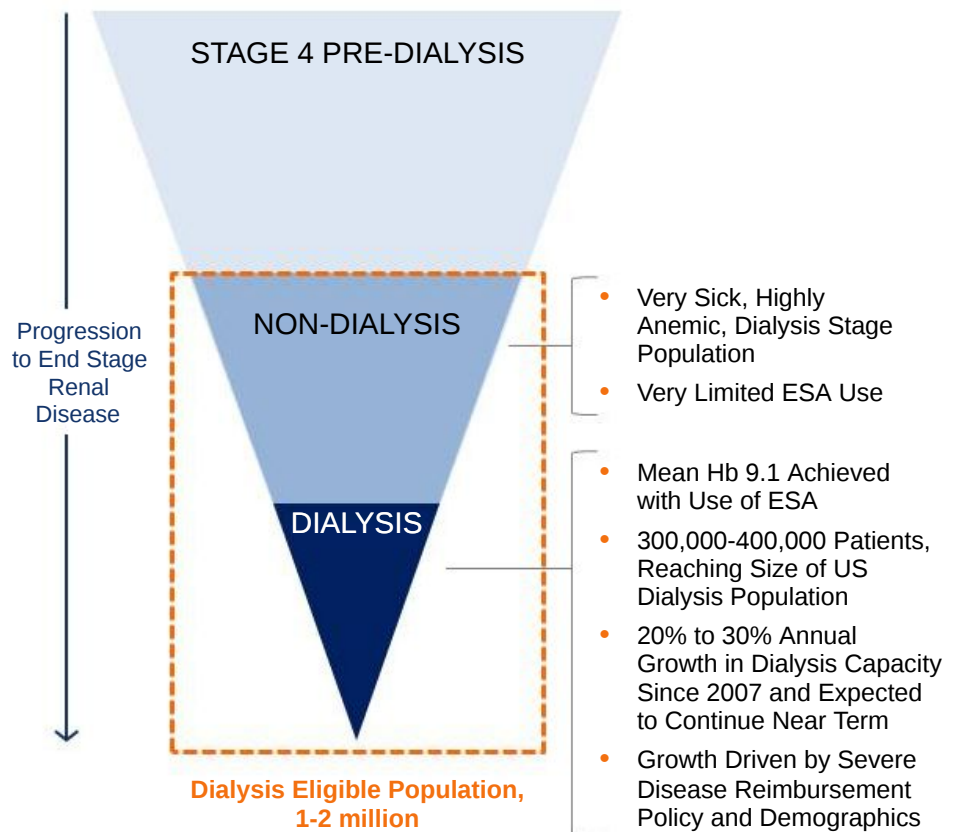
STAGE 4 PRE-DIALYSIS

Progression to End Stage Renal Disease

NON-DIALYSIS

DIALYSIS

Dialysis Eligible Population, 1-2 million

- Very Sick, Highly Anemic, Dialysis Stage Population
- Very Limited ESA Use

- Mean Hb 9.1 Achieved with Use of ESA
- 300,000-400,000 Patients, Reaching Size of US Dialysis Population
- 20% to 30% Annual Growth in Dialysis Capacity Since 2007 and Expected to Continue Near Term
- Growth Driven by Severe Disease Reimbursement Policy and Demographics